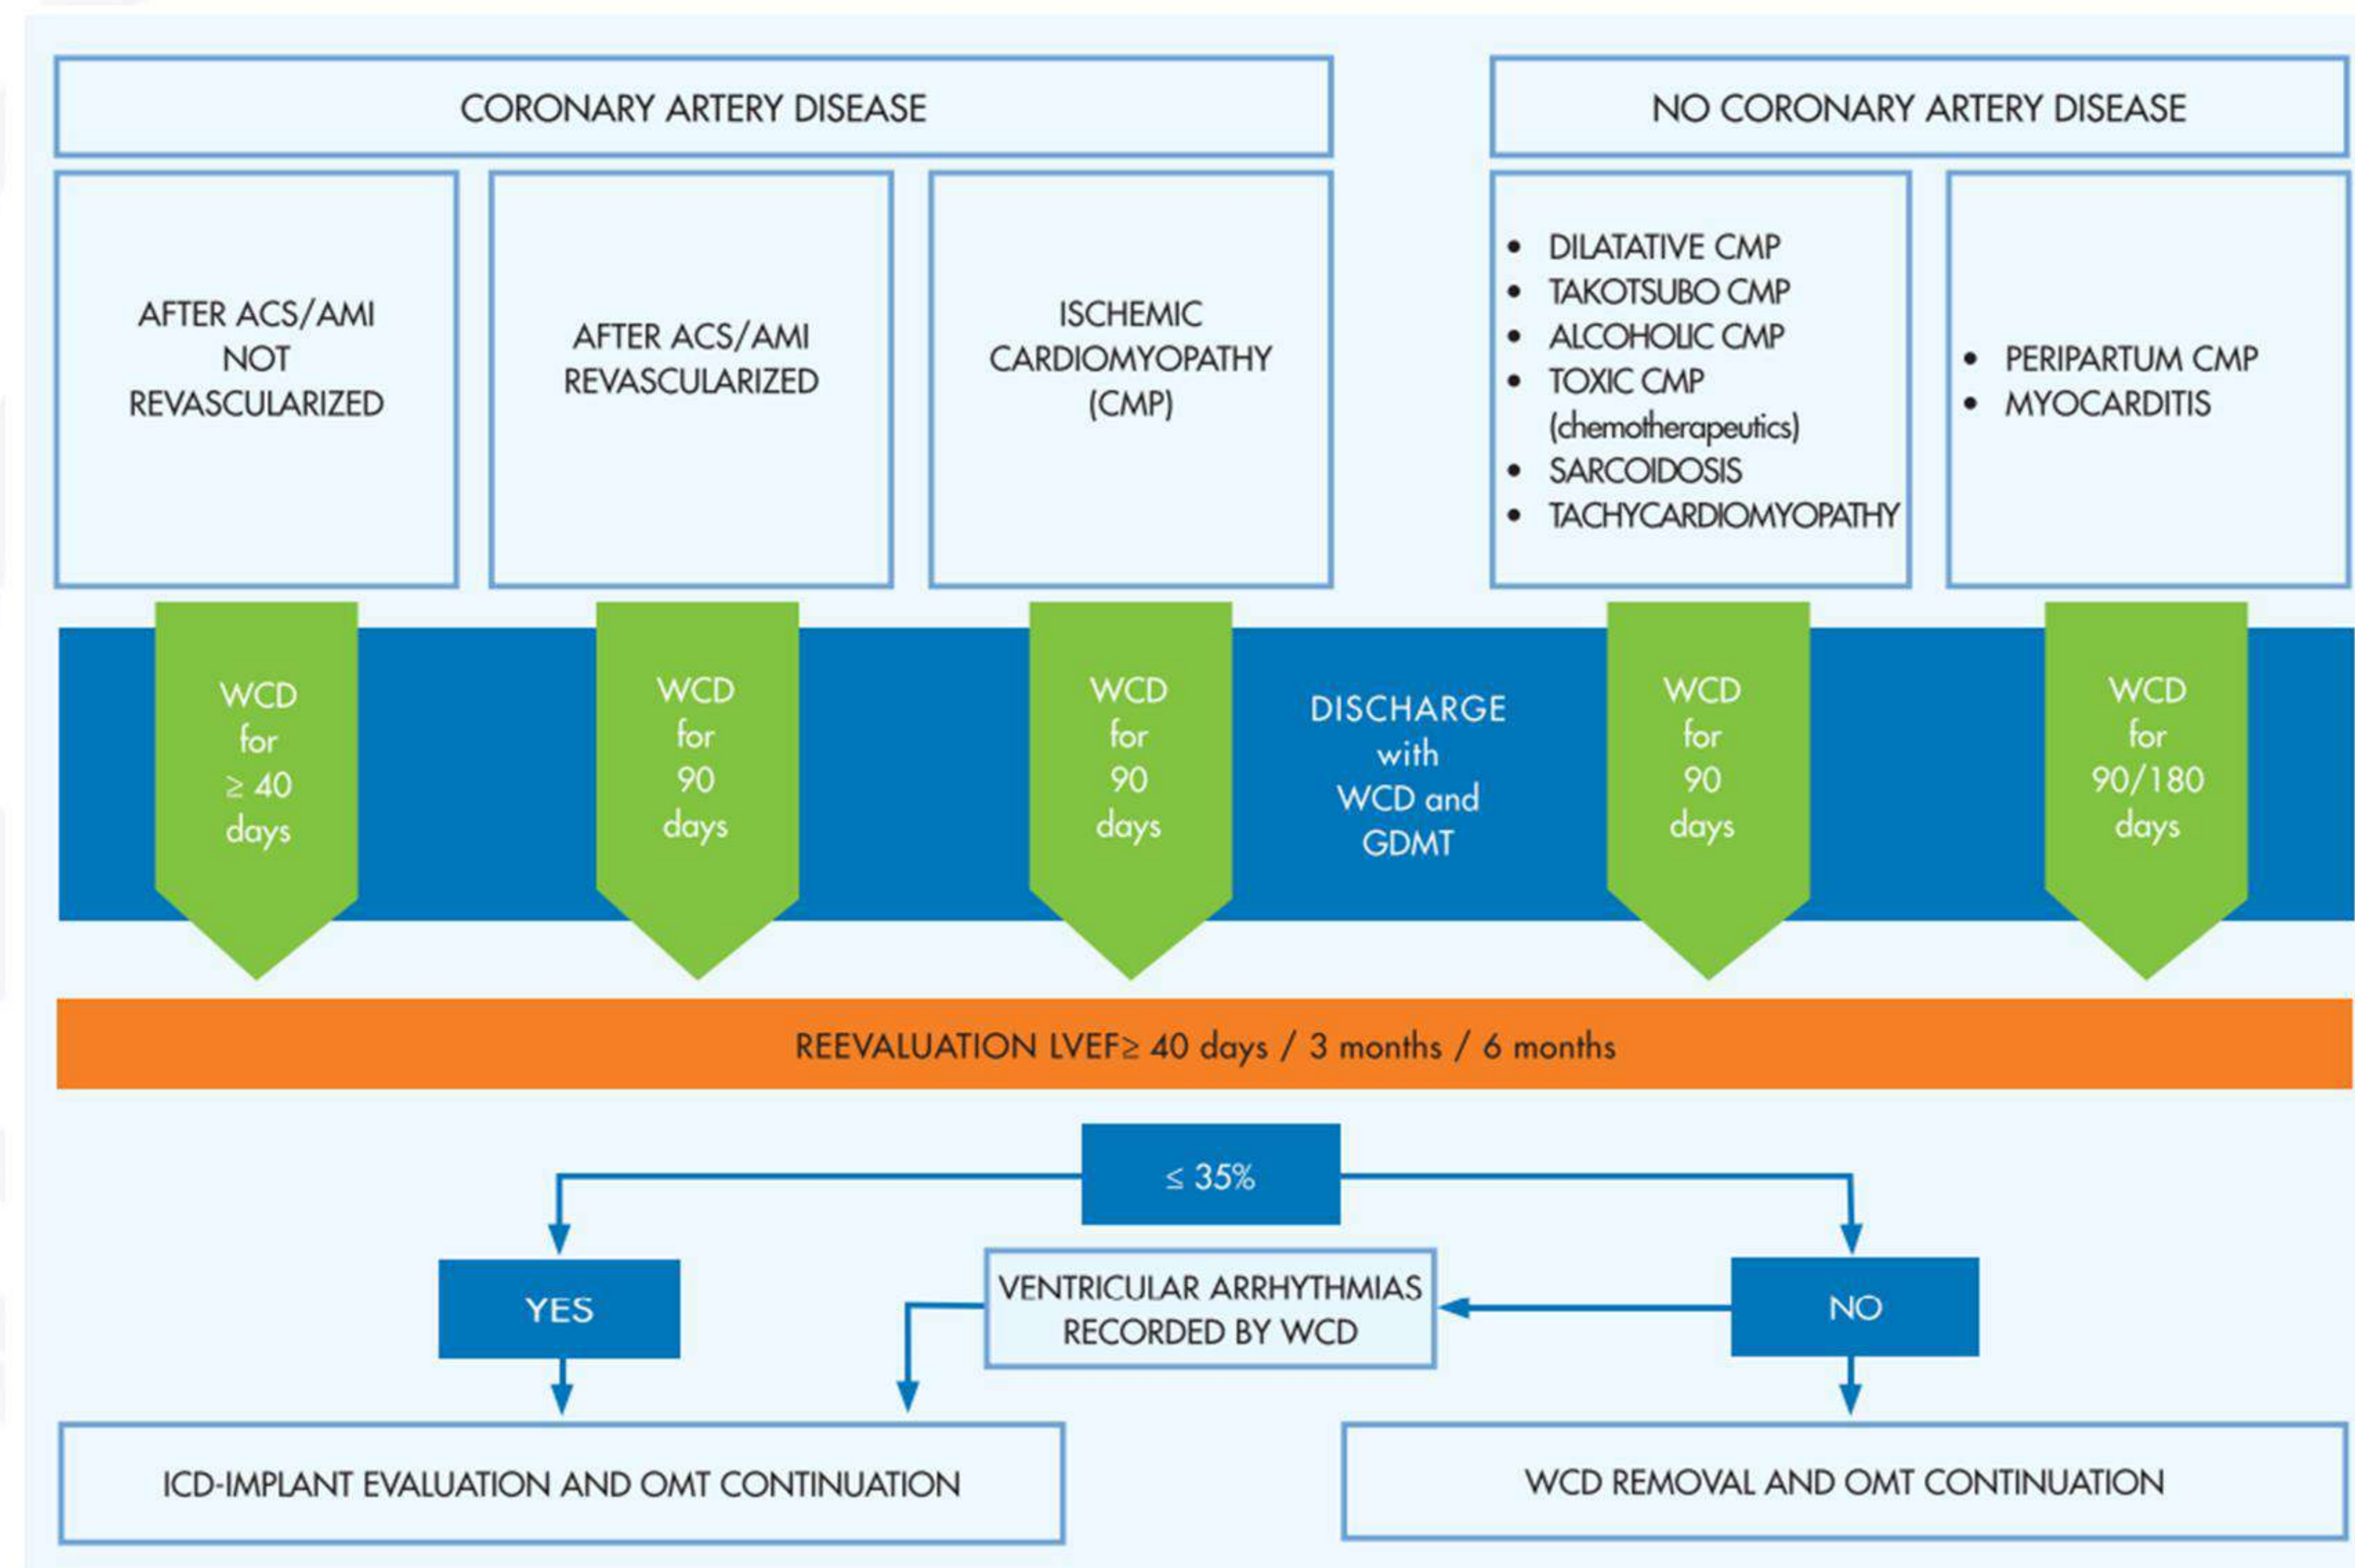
CORONARY ARTERY DISEASE

NO CORONARY ARTERY DISEASE

AFTER ACS/AMI NOT REVASCULARIZED

AFTER ACS/AMI REVASCULARIZED

ISCHEMIC CARDIOMYOPATHY (CMP)

- DILATATIVE CMP
- TAKOTSUBO CMP
- ALCOHOLIC CMP
- TOXIC CMP (chemotherapeutics)
- SARCOIDOSIS
- TACHYCARDIOMYOPATHY

- PERIPARTUM CMP
- MYOCARDITIS

WCD for $\geq$ 40 days

WCD for 90 days

WCD for 90 days

DISCHARGE with WCD and GDMT

WCD for 90 days

WCD for 90/180 days

REEVALUATION LVEF$\geq$ 40 days / 3 months / 6 months

$\leq$ 35%

YES

VENTRICULAR ARRHYTHMIAS RECORDED BY WCD

NO

ICD-IMPLANT EVALUATION AND OMT CONTINUATION

WCD REMOVAL AND OMT CONTINUATION